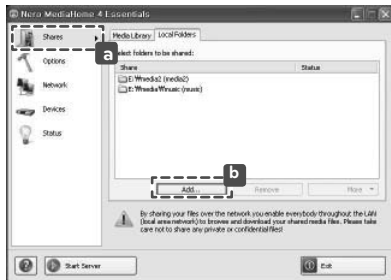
Nero MediaHome 4 Essentials

Shares
a
Options
Network
Devices
Status

Media Library
Local Folders
Select folders to be shared:

| Share | Status |
|---|---|
| E:\Wmedia2 (media2) | |
| E:\Wmedia\Wmusic (music) | |

b
Add...
Remove
More

By sharing your files over the network you enable everybody throughout the LAN (local area network) to browse and download your shared media files. Please take care not to share any private or confidential files!

Start Server
Exit